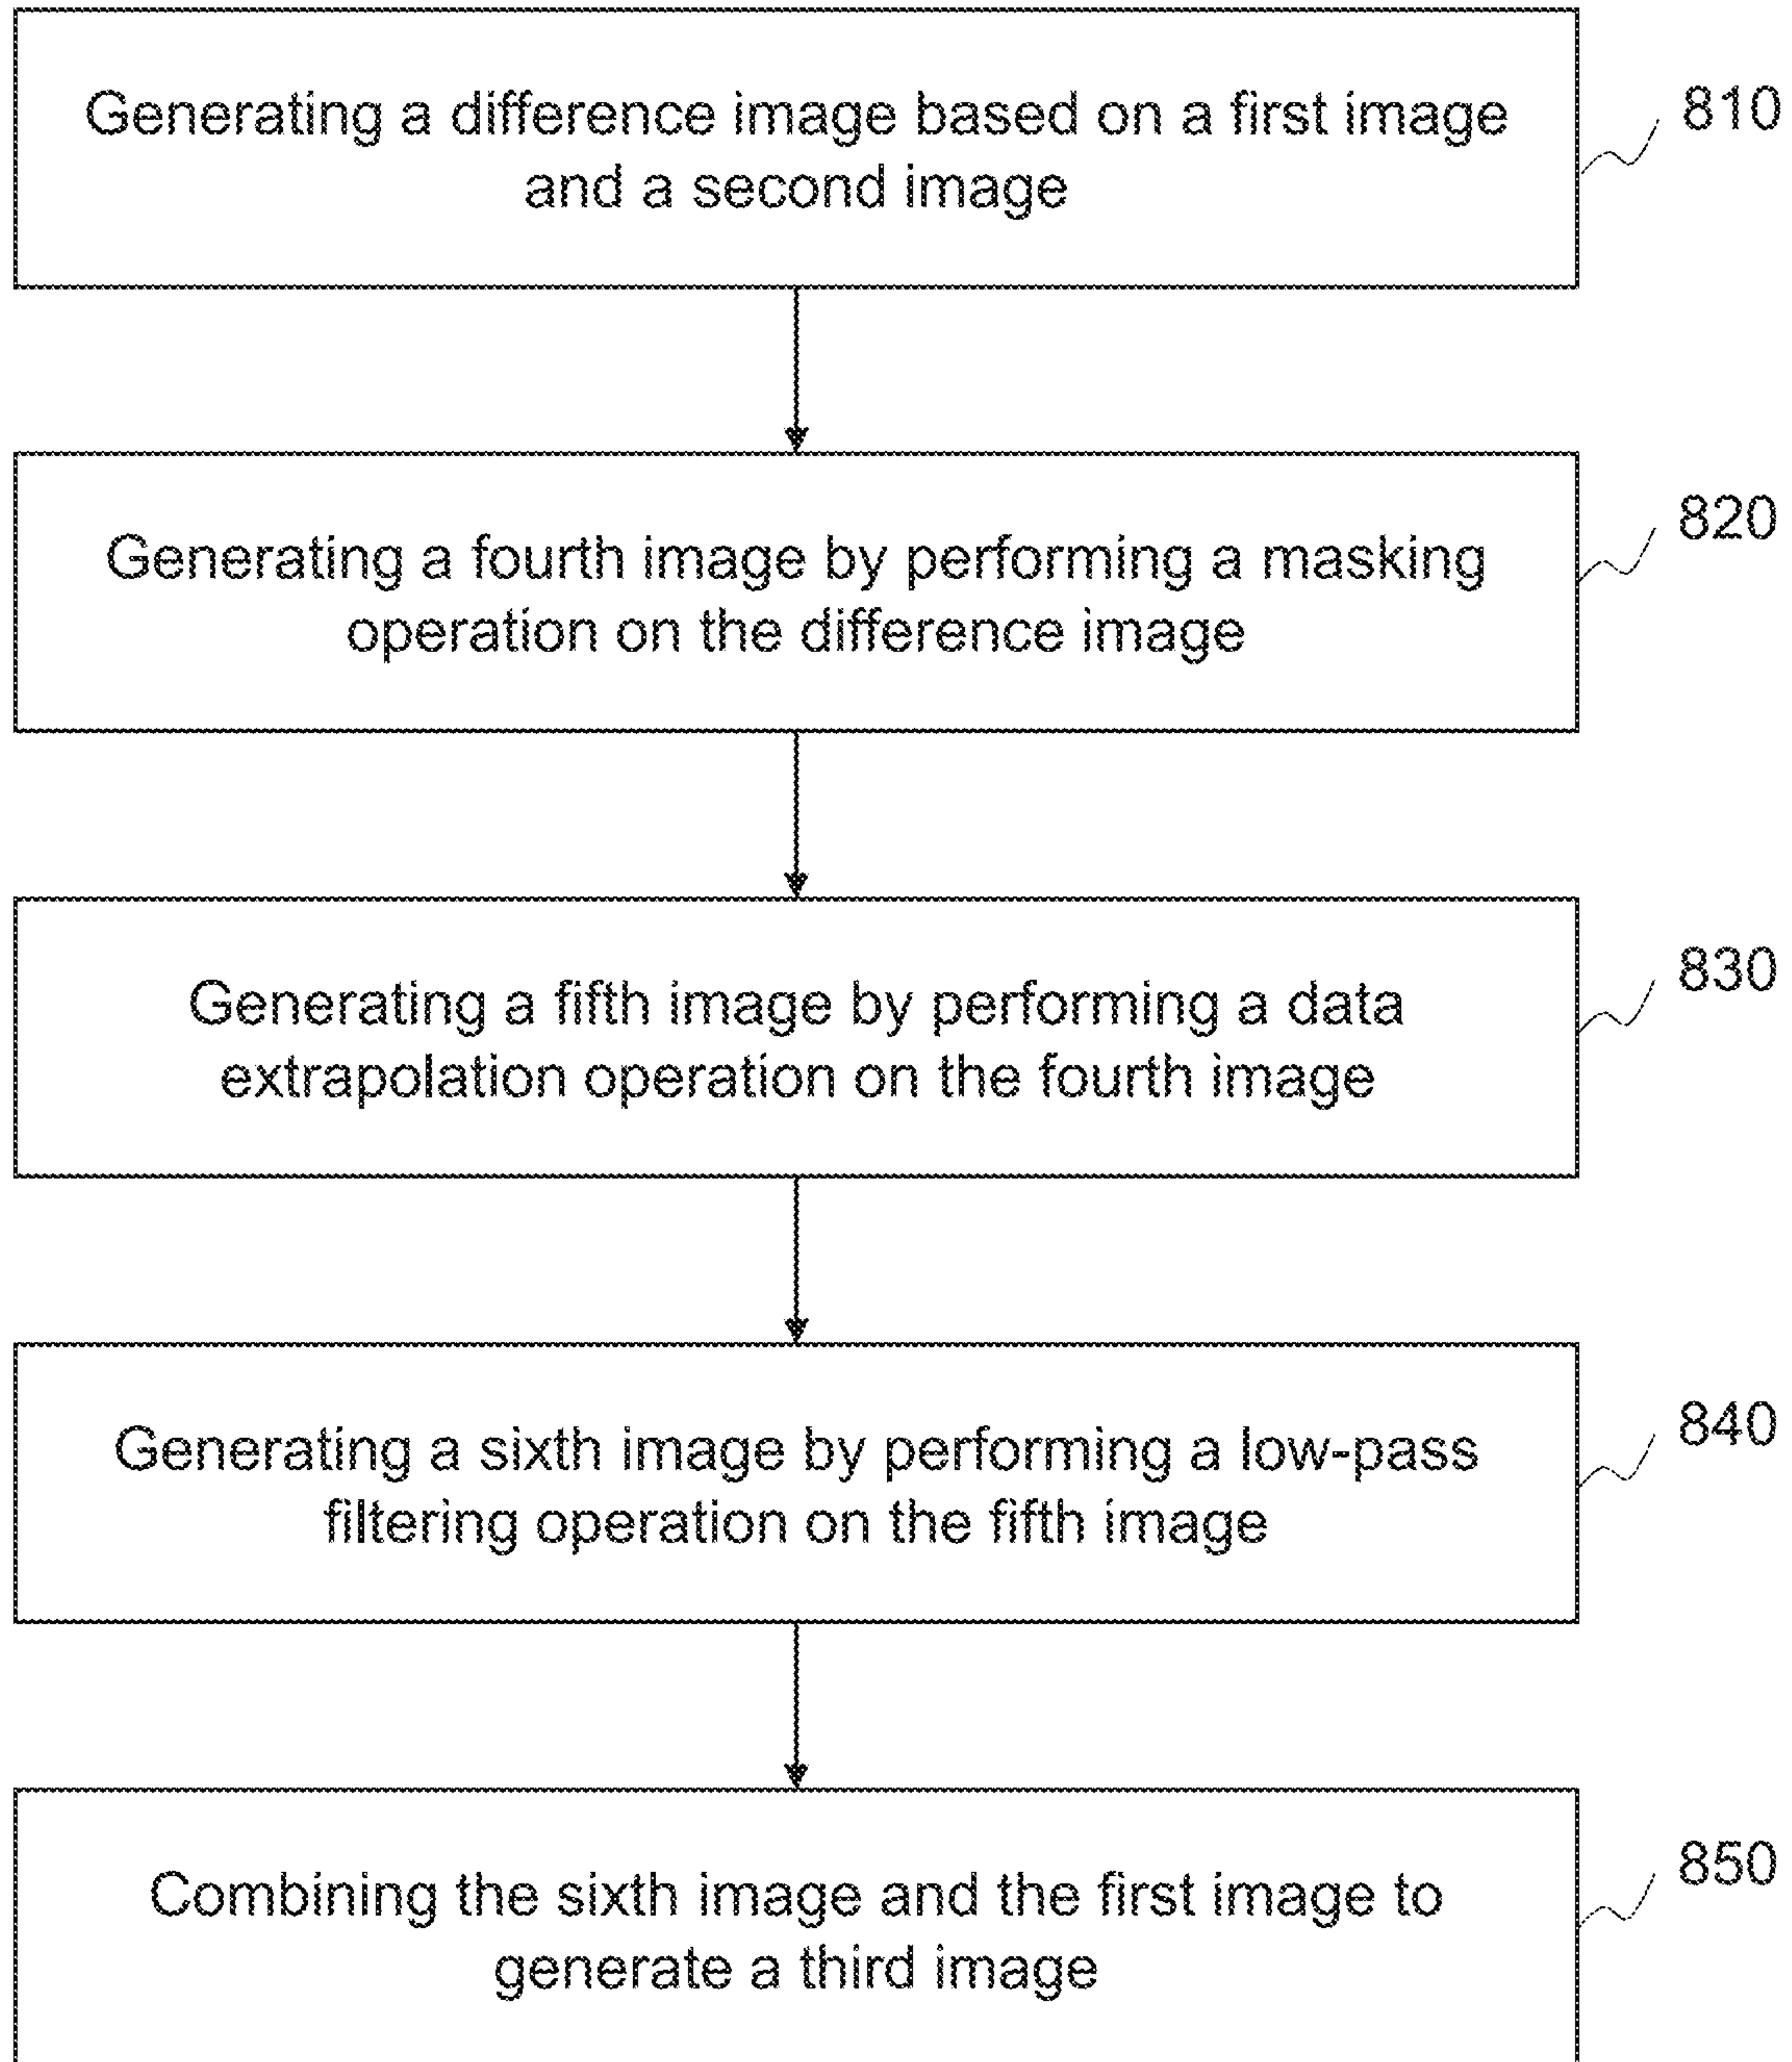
Generating a difference image based on a first image and a second image

810

Generating a fourth image by performing a masking operation on the difference image

820

Generating a fifth image by performing a data extrapolation operation on the fourth image

830

Generating a sixth image by performing a low-pass filtering operation on the fifth image

840

Combining the sixth image and the first image to generate a third image

850